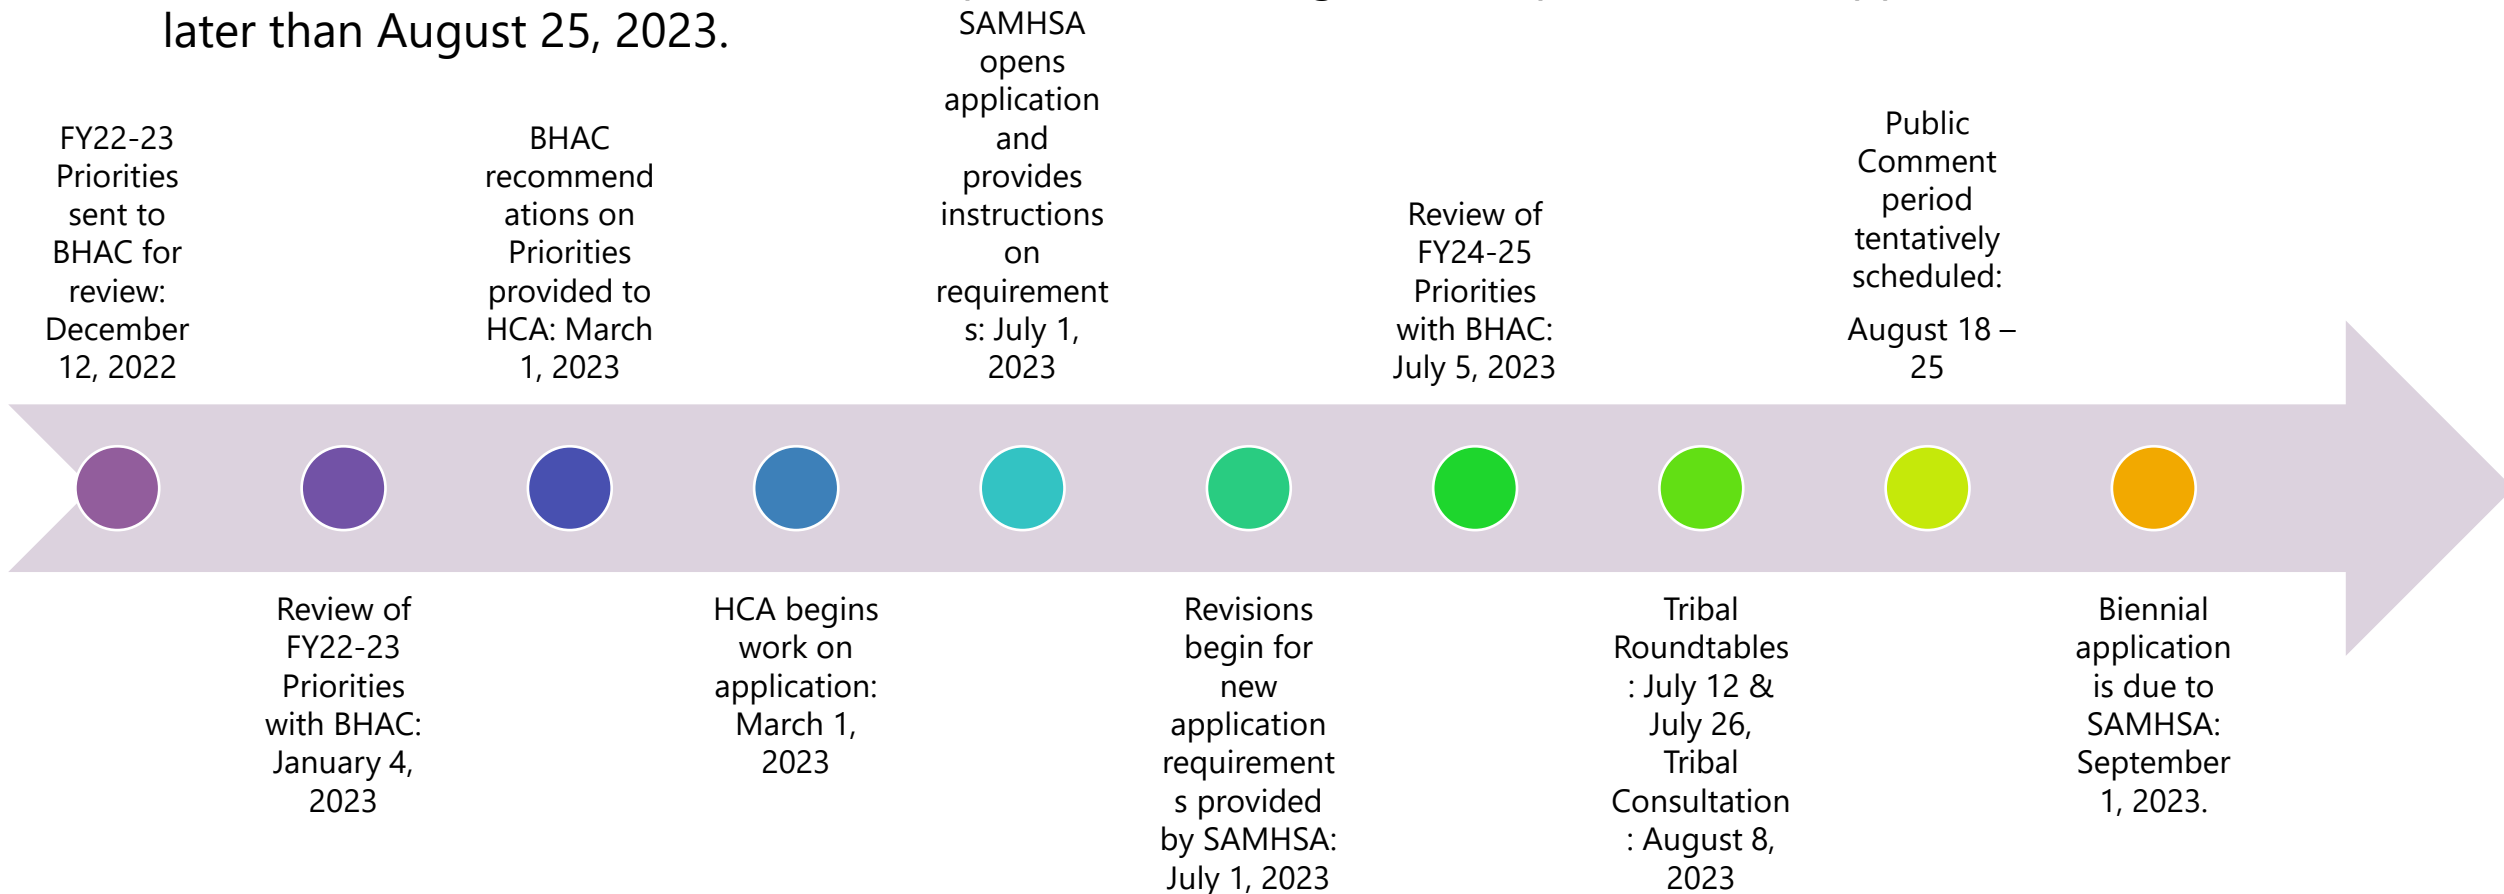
later than August 25, 2023.

FY22-23 Priorities sent to BHAC for review: December 12, 2022

Review of FY22-23 Priorities with BHAC: January 4, 2023

BHAC recommendations on Priorities provided to HCA: March 1, 2023

HCA begins work on application: March 1, 2023

SAMHSA opens application and provides instructions on requirements: July 1, 2023

Revisions begin for new application requirements provided by SAMHSA: July 1, 2023

Review of FY24-25 Priorities with BHAC: July 5, 2023

Tribal Roundtables: July 12 & July 26, Tribal Consultation: August 8, 2023

Public Comment period tentatively scheduled:

August 18 – 25

Biennial application is due to SAMHSA: September 1, 2023.